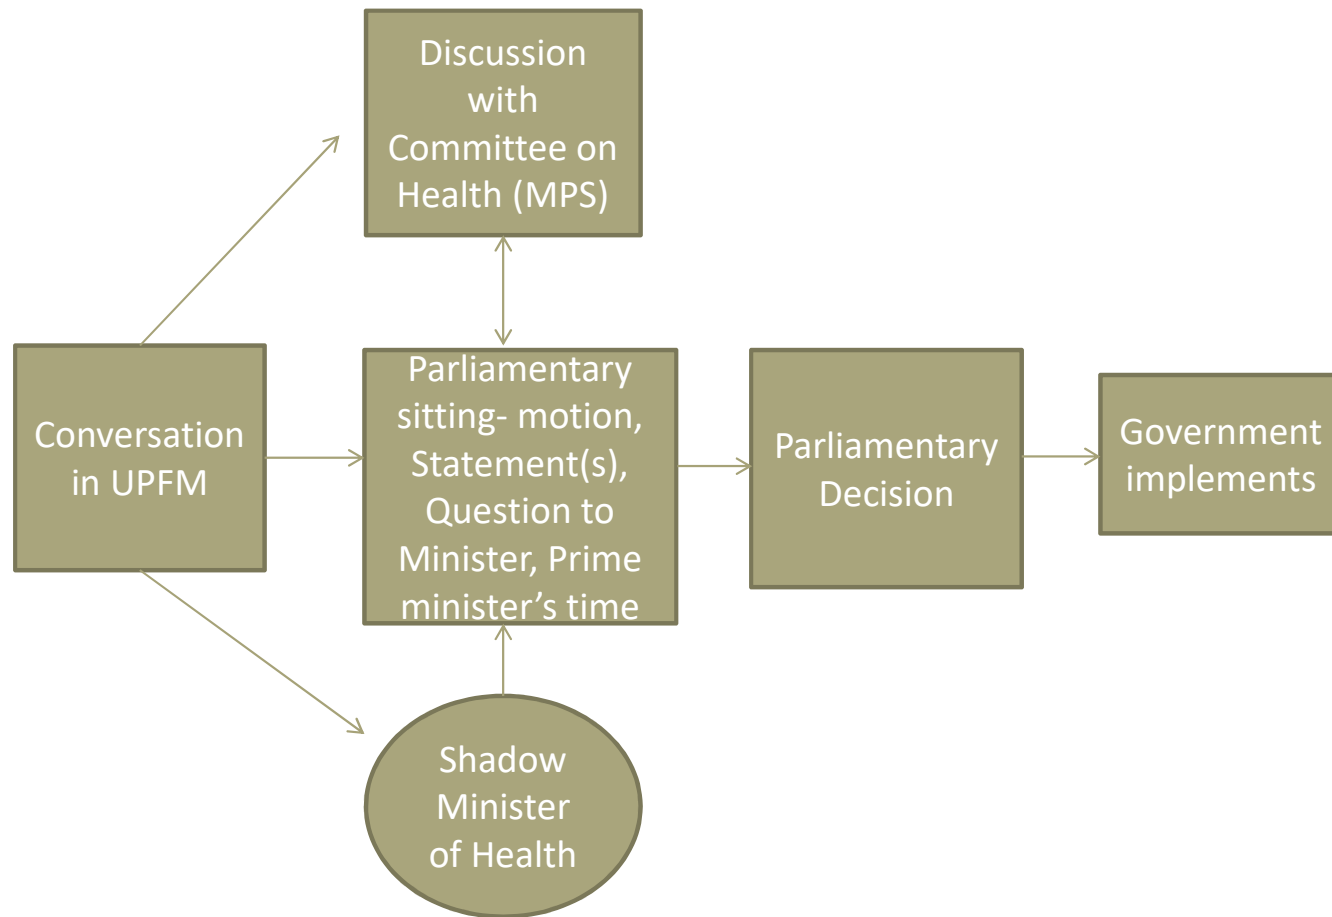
Discussion with Committee on Health (MPS)

Conversation in UPFM

Parliamentary sitting- motion, Statement(s), Question to Minister, Prime minister’s time

Parliamentary Decision

Government implements

Shadow Minister of Health